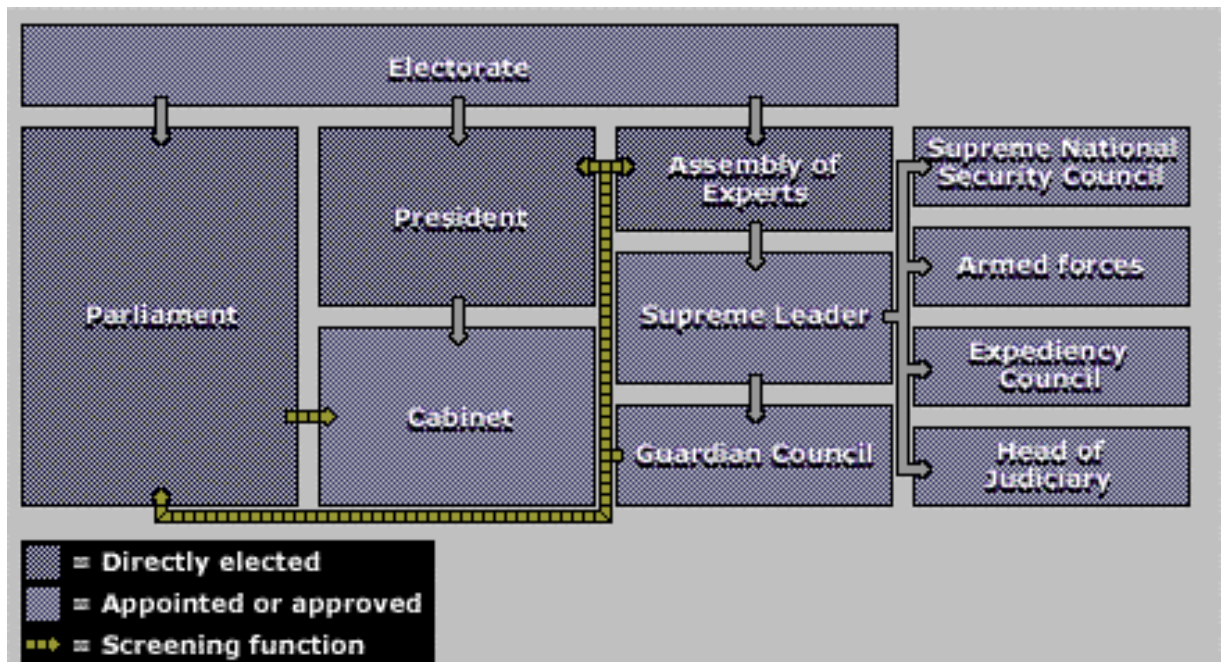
Electorate

Parliament

President

Cabinet

Assembly of Experts

Supreme Leader

Guardian Council

Supreme National Security Council

Armed forces

Expediency Council

Head of Judiciary

= Directly elected
= Appointed or approved
= Screening function